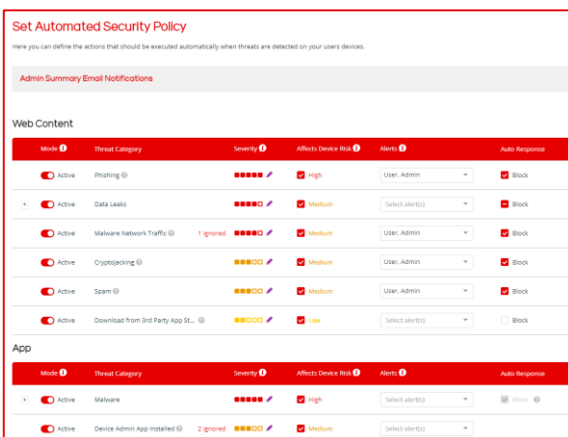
Set Automated Security Policy

Here you can define the actions that should be executed automatically when threats are detected on your users devices.

Admin Summary Email Notifications

Web Content

| Mode | Threat Category | | Severity | Affects Device Risk | Alerts | Auto Response |
|---|---|---|---|---|---|---|
| Active | Phishing | | | High | User, Admin | Block |
| Active | Data Leaks | | | Medium | Select alert(s) | Block |
| Active | Malware Network Traffic | 1 ignored | | Medium | User, Admin | Block |
| Active | Cryptojacking | | | Medium | User, Admin | Block |
| Active | Spam | | | Medium | User, Admin | Block |
| Active | Download from 3rd Party App St... | | | Low | Select alert(s) | Block |

App

| Mode | Threat Category | | Severity | Affects Device Risk | Alerts | Auto Response |
|---|---|---|---|---|---|---|
| Active | Malware | | | High | Select alert(s) | Block |
| Active | Device Admin App Installed | 2 ignored | | Medium | Select alert(s) | |